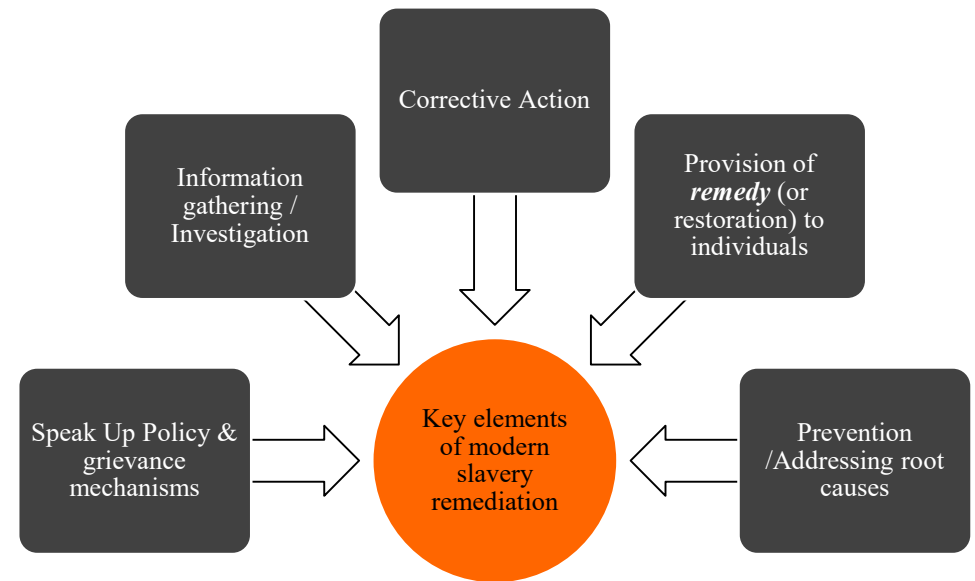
Corrective Action

Information gathering / Investigation

Provision of *remedy* (or restoration) to individuals

Speak Up Policy & grievance mechanisms

Key elements of modern slavery remediation

Prevention /Addressing root causes